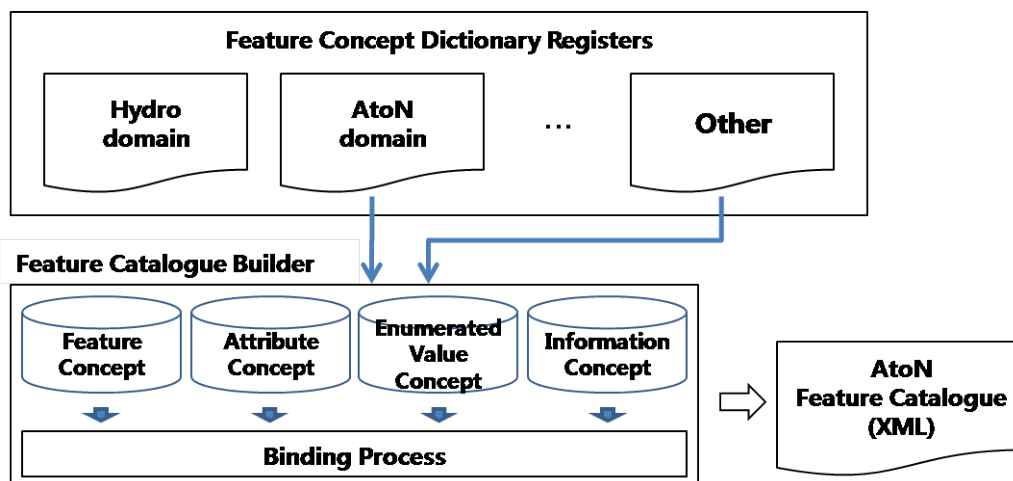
Feature Concept Dictionary Registers

Hydro domain

AtoN domain

…

Other

Feature Catalogue Builder

Feature Concept

Attribute Concept

Enumerated Value Concept

Information Concept

Binding Process

AtoN Feature Catalogue (XML)